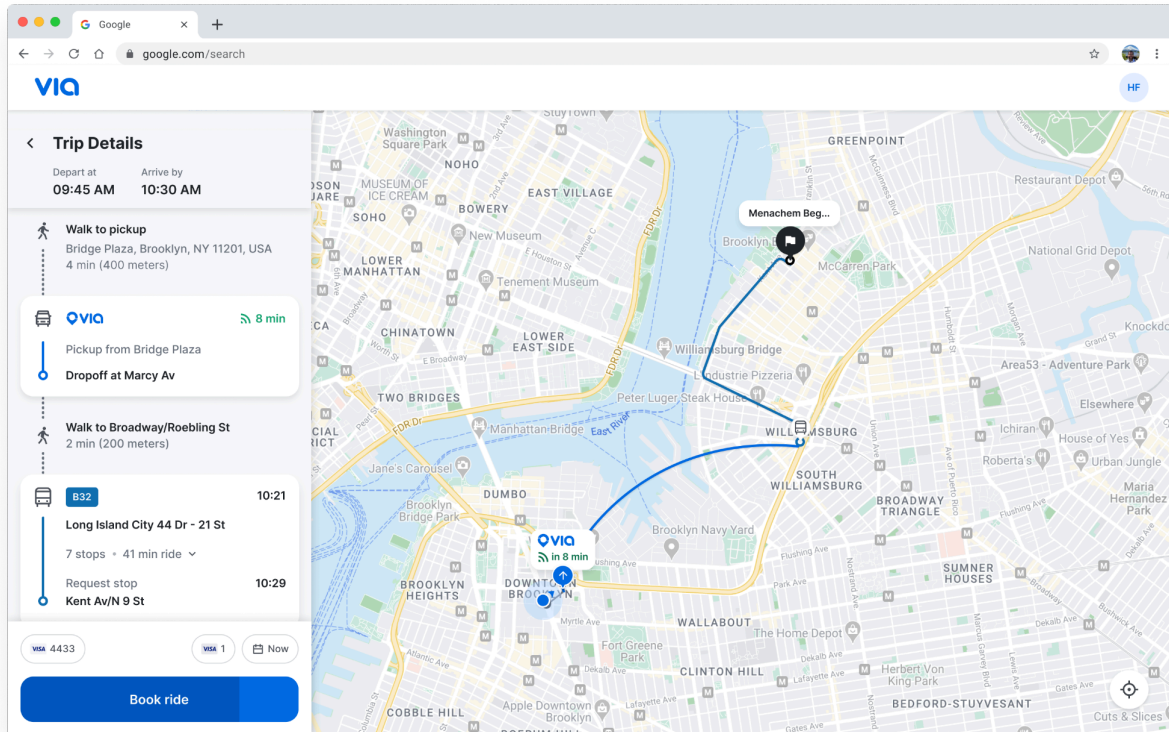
Google
google.com/search
via
HF

Trip Details
Depart at
09:45 AM
Arrive by
10:30 AM

Walk to pickup
Bridge Plaza, Brooklyn, NY 11201, USA
4 min (400 meters)

via
8 min
Pickup from Bridge Plaza
Dropoff at Marcy Av

Walk to Broadway/Roebling St
2 min (200 meters)

B32
10:21
Long Island City 44 Dr - 21 St
7 stops • 41 min ride
Request stop
10:29
Kent Av/N 9 St

VISA 4433
VISA 1
Now
Book ride

Menachem Beg...
via
in 8 min

Washington Square Park
NOHO
MUSEUM OF ICE CREAM
EAST VILLAGE
SOHO
BOWERY
New Museum
LOWER MANHATTAN
Tenement Museum
CHINATOWN
LOWER EAST SIDE
TWO BRIDGES
Manhattan Bridge
East River
Jane's Carousel
DUMBO
Brooklyn Bridge Park
BROOKLYN HEIGHTS
DOWNTOWN BROOKLYN
Fort Greene Park
CLINTON HILL
COBBLE HILL
Apple Downtown Brooklyn
WALLABOUT
Brooklyn Navy Yard
The Home Depot
Williamsburg Bridge
Lilia
Peter Luger Steak House
Lodustrie Pizzeria
WILLIAMSBURG
SOUTH WILLIAMSBURG
BROADWAY TRIANGLE
GREENPOINT
McCarren Park
Brooklyn
Restaurant Depot
National Grid Depot
Area53 - Adventure Park
Knockdo
Elsewhere
Ichiran
House of Yes
Roberta's
Urban Jungle
Maria Hernandez Park
SUMNER HOUSES
Herbert Von King Park
BEDFORD-STUYVESANT
Cuts & Slices
FDR Dr
Myrtle Ave
Flushing Ave
Broadway